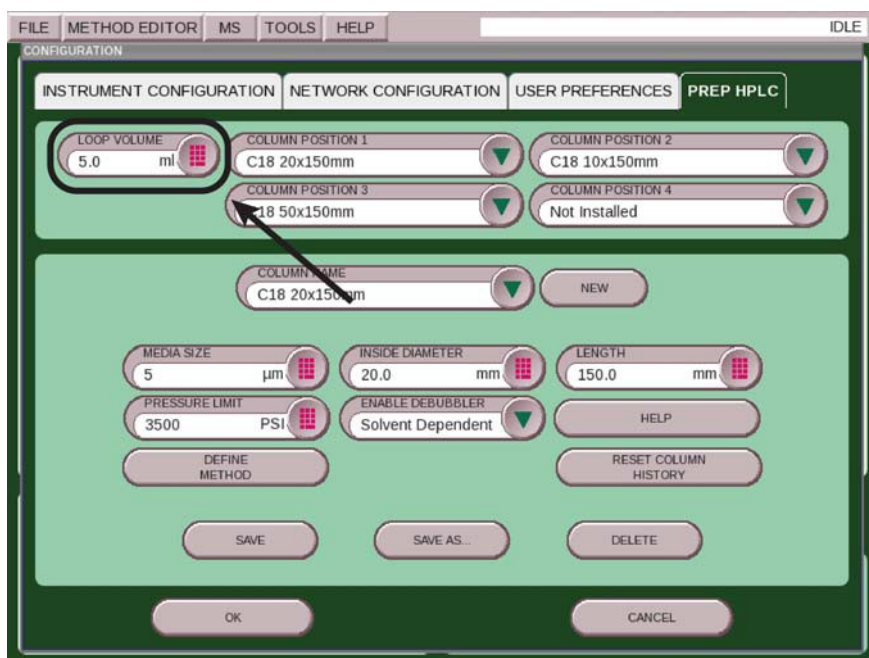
FILE METHOD EDITOR MS TOOLS HELP IDLE

CONFIGURATION

INSTRUMENT CONFIGURATION NETWORK CONFIGURATION USER PREFERENCES PREP HPLC

LOOP VOLUME
5.0 ml

COLUMN POSITION 1
C18 20x150mm

COLUMN POSITION 2
C18 10x150mm

COLUMN POSITION 3
C18 50x150mm

COLUMN POSITION 4
Not Installed

COLUMN NAME
C18 20x150mm

NEW

MEDIA SIZE
5 µm

INSIDE DIAMETER
20.0 mm

LENGTH
150.0 mm

PRESSURE LIMIT
3500 PSI

ENABLE DEBUBBLER
Solvent Dependent

HELP

DEFINE METHOD

RESET COLUMN HISTORY

SAVE

SAVE AS...

DELETE

OK

CANCEL